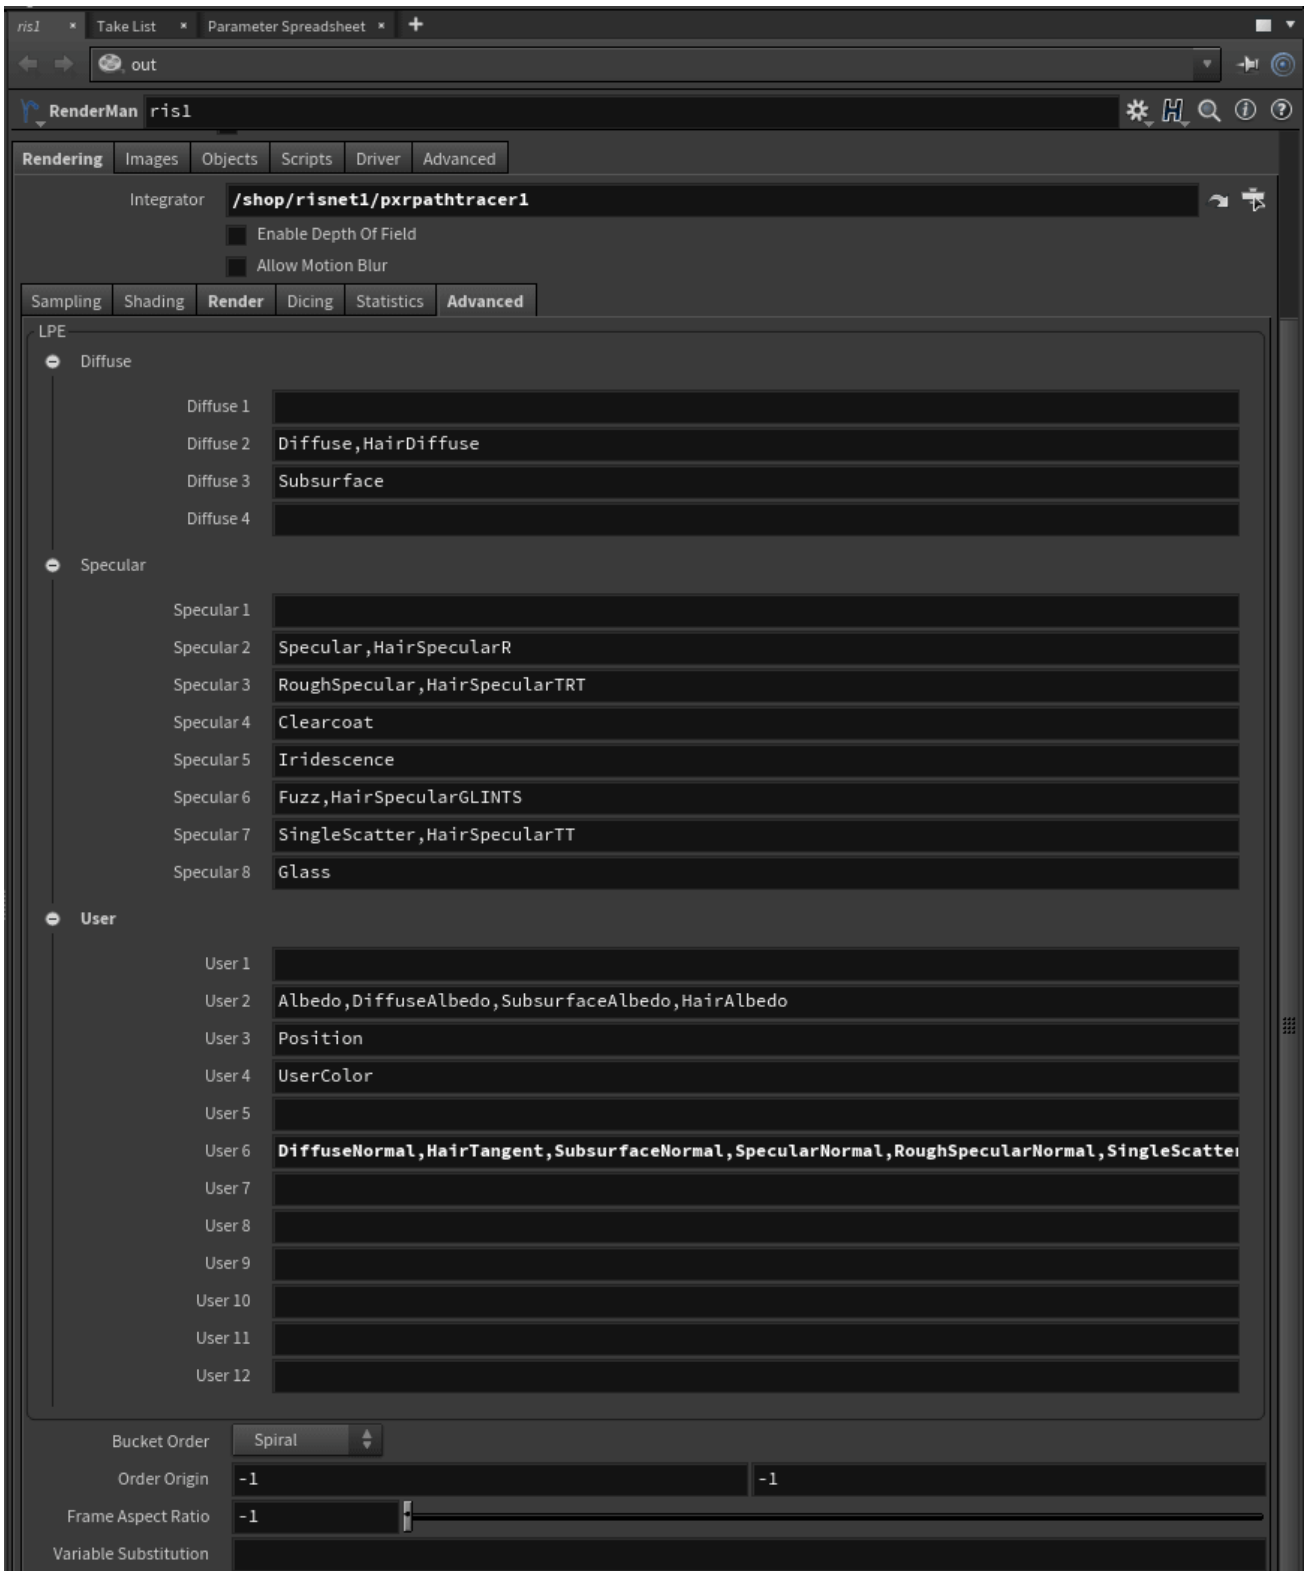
ris1 × Take List × Parameter Spreadsheet × +

out

RenderMan ris1

Rendering | Images | Objects | Scripts | Driver | Advanced

Integrator /shop/risnet1/pxrpathtracer1

Enable Depth Of Field

Allow Motion Blur

Sampling | Shading | Render | Dicing | Statistics | Advanced

LPE

Diffuse

Diffuse 1
Diffuse 2 Diffuse,HairDiffuse
Diffuse 3 Subsurface
Diffuse 4

Specular

Specular 1
Specular 2 Specular,HairSpecularR
Specular 3 RoughSpecular,HairSpecularTRT
Specular 4 Clearcoat
Specular 5 Iridescence
Specular 6 Fuzz,HairSpecularGLINTS
Specular 7 SingleScatter,HairSpecularTT
Specular 8 Glass

User

User 1
User 2 Albedo,DiffuseAlbedo,SubsurfaceAlbedo,HairAlbedo
User 3 Position
User 4 UserColor
User 5
User 6 DiffuseNormal,HairTangent,SubsurfaceNormal,SpecularNormal,RoughSpecularNormal,SingleScatte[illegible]
User 7
User 8
User 9
User 10
User 11
User 12

Bucket Order Spiral

Order Origin -1 -1

Frame Aspect Ratio -1

Variable Substitution